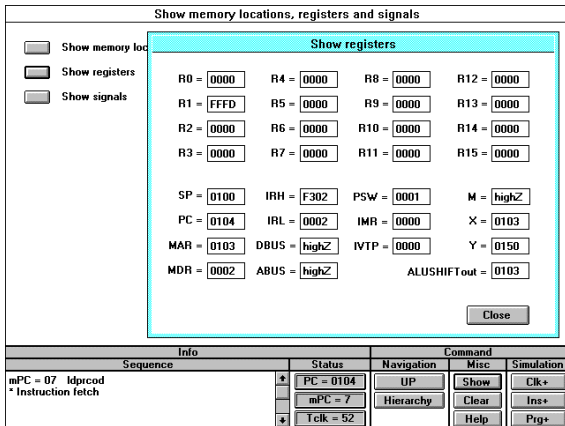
Show memory locations, registers and signals

Show memory loc

Show registers

Show signals

Show registers

R0 = 0000 R4 = 0000 R8 = 0000 R12 = 0000

R1 = FFFD R5 = 0000 R9 = 0000 R13 = 0000

R2 = 0000 R6 = 0000 R10 = 0000 R14 = 0000

R3 = 0000 R7 = 0000 R11 = 0000 R15 = 0000

SP = 0100 IRH = F302 PSW = 0001 M = highZ

PC = 0104 IRL = 0002 IMR = 0000 X = 0103

MAR = 0103 DBUS = highZ IVTP = 0000 Y = 0150

MDR = 0002 ABUS = highZ ALUSHIFTout = 0103

Close

| Info | | Command | | |
|---|---|---|---|---|
| Sequence | Status | Navigation | Misc | Simulation |
| mPC = 07 ldprcod<br>* Instruction fetch | PC = 0104 | UP | Show | Clk+ |
| | mPC = 7 | Hierarchy | Clear | Ins+ |
| | Tclk = 52 | | Help | Prg+ |